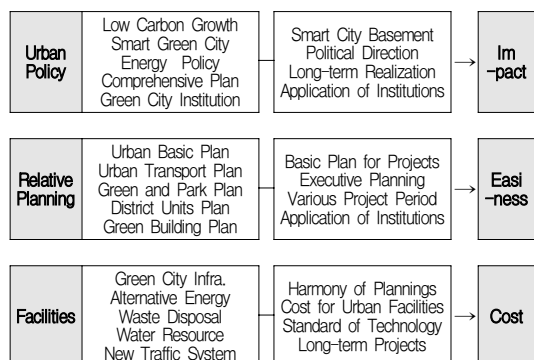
Urban Policy

Low Carbon Growth
Smart Green City
Energy Policy
Comprehensive Plan
Green City Institution

Smart City Basement
Political Direction
Long-term Realization
Application of Institutions

→

Im-pact

Relative Planning

Urban Basic Plan
Urban Transport Plan
Green and Park Plan
District Units Plan
Green Building Plan

Basic Plan for Projects
Executive Planning
Various Project Period
Application of Institutions

→

Easi-ness

Facilities

Green City Infra.
Alternative Energy
Waste Disposal
Water Resource
New Traffic System

Harmony of Plannings
Cost for Urban Facilities
Standard of Technology
Long-term Projects

→

Cost